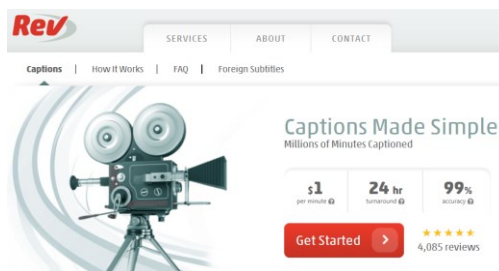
Rev

SERVICES | ABOUT | CONTACT

Captions | How It Works | FAQ | Foreign Subtitles

Captions Made Simple
Millions of Minutes Captioned

| $1 per minute | 24 hr turnaround | 99% accuracy |
|---|---|---|

Get Started ›

★★★★★
4,085 reviews